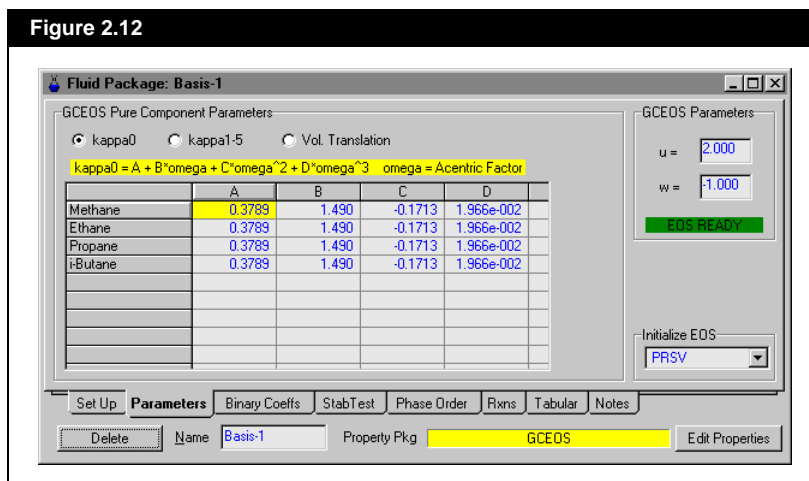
Figure 2.12

Fluid Package: Basis-1

GCEOS Pure Component Parameters

kappa0  kappa1-5  Vol. Translation

kappa0 = A + B*omega + C*omega^2 + D*omega^3   omega = Acentric Factor

| | A | B | C | D |
|---|---|---|---|---|
| Methane | 0.3789 | 1.490 | -0.1713 | 1.966e-002 |
| Ethane | 0.3789 | 1.490 | -0.1713 | 1.966e-002 |
| Propane | 0.3789 | 1.490 | -0.1713 | 1.966e-002 |
| i-Butane | 0.3789 | 1.490 | -0.1713 | 1.966e-002 |

GCEOS Parameters

u = 2.000

w = -1.000

EOS READY

Initialize EOS

PRSV

Set Up | Parameters | Binary Coeffs | StabTest | Phase Order | Rxns | Tabular | Notes

Delete  Name Basis-1  Property Pkg GCEOS  Edit Properties